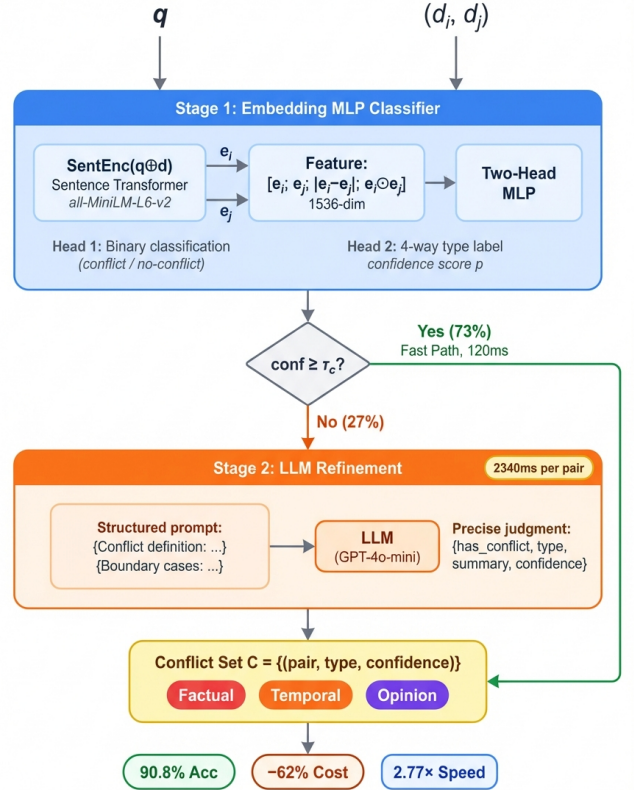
$q$

$(d_i, d_j)$

Stage 1: Embedding MLP Classifier

SentEnc(q⊕d)
Sentence Transformer
all-MiniLM-L6-v2

$e_i$

$e_j$

Feature:
$[e_i; e_j; |e_i-e_j|; e_i \odot e_j]$
1536-dim

Two-Head MLP

Head 1: Binary classification
(conflict / no-conflict)

Head 2: 4-way type label
confidence score p

conf ≥ $\tau_c$?

Yes (73%)
Fast Path, 120ms

No (27%)

Stage 2: LLM Refinement

2340ms per pair

Structured prompt:
{Conflict definition: ...}
{Boundary cases: ...}

LLM
(GPT-4o-mini)

Precise judgment:
{has_conflict, type, summary, confidence}

Conflict Set C = {(pair, type, confidence)}

Factual

Temporal

Opinion

90.8% Acc

−62% Cost

2.77× Speed